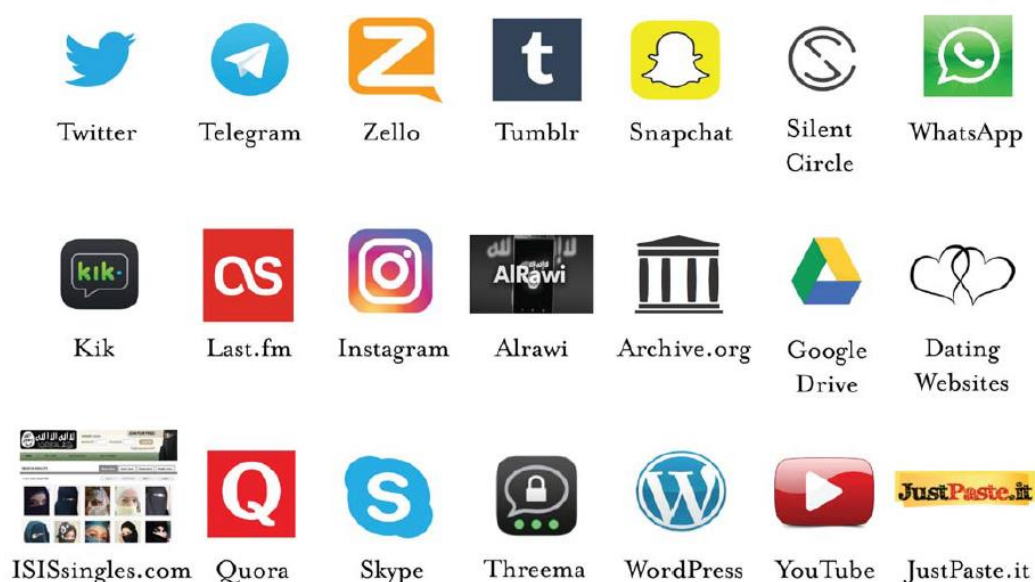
Twitter
Telegram
Zello
Tumblr
Snapchat
Silent Circle
WhatsApp

Kik
Last.fm
Instagram
AlRawi
Alrawi
Archive.org
Google Drive
Dating Websites

ISISsingles.com
Quora
Skype
Threema
WordPress
YouTube
JustPaste.it
JustPaste.it